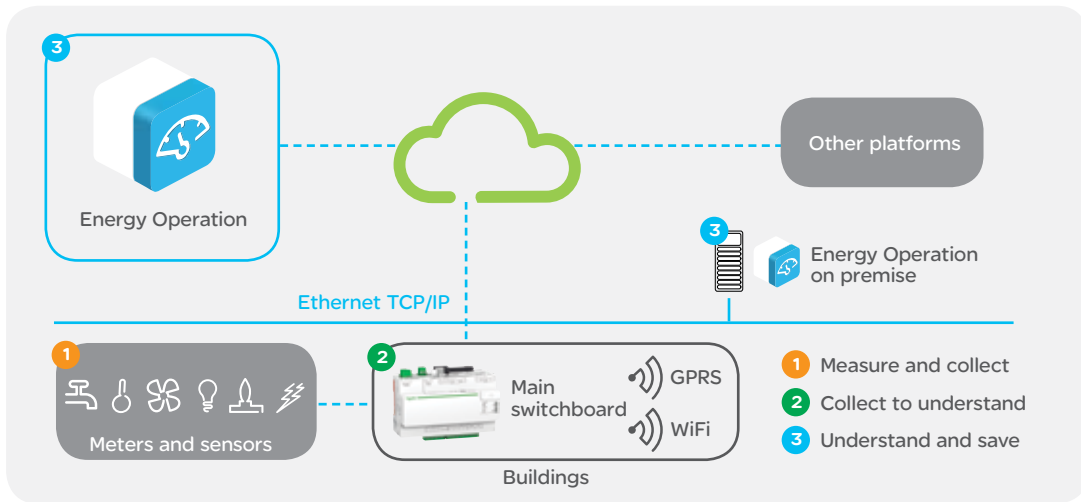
3

Energy Operation

Other platforms

3

Energy Operation on premise

Ethernet TCP/IP

1

Meters and sensors

2

Main switchboard

GPRS

WiFi

Buildings

1 Measure and collect

2 Collect to understand

3 Understand and save